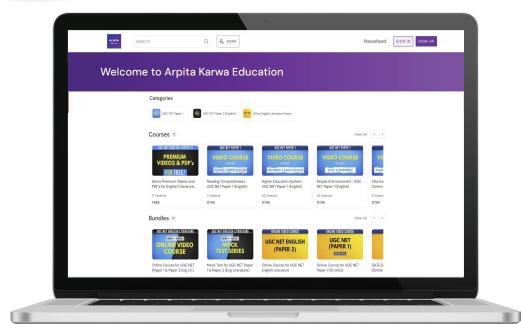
arpita karwa

SEARCH

BANK

Newsfeed

SIGN IN

SIGN UP

Welcome to Arpita Karwa Education

Categories

UGC NET Paper I

UGC NET Paper 2 (English)

Other English Literature Exams

Courses

View All

PREMIUM VIDEOS & PDF's

FREE

Demo Premium Videos and PDF's for English Literature

VIDEO COURSE

Reading Comprehension - UGC NET Paper 1 (English)

VIDEO COURSE

Higher Education System - UGC NET Paper 1 (English)

VIDEO COURSE

People & Environment - UGC NET Paper 1 (English)

FREE

₹799

₹799

₹799

Bundles

View All

ONLINE VIDEO COURSE

MOCK TEST SERIES

UGC NET ENGLISH (PAPER 2)

UGC NET (PAPER 1)

Online Course for UGC NET Paper 1 & Paper 2 Eng. Lit.

Mock Test for UGC NET Paper 1 & Paper 2 (Eng. Literature)

Online Course for UGC NET English Literature

Online Course for UGC NET Paper 1 (10 Units)